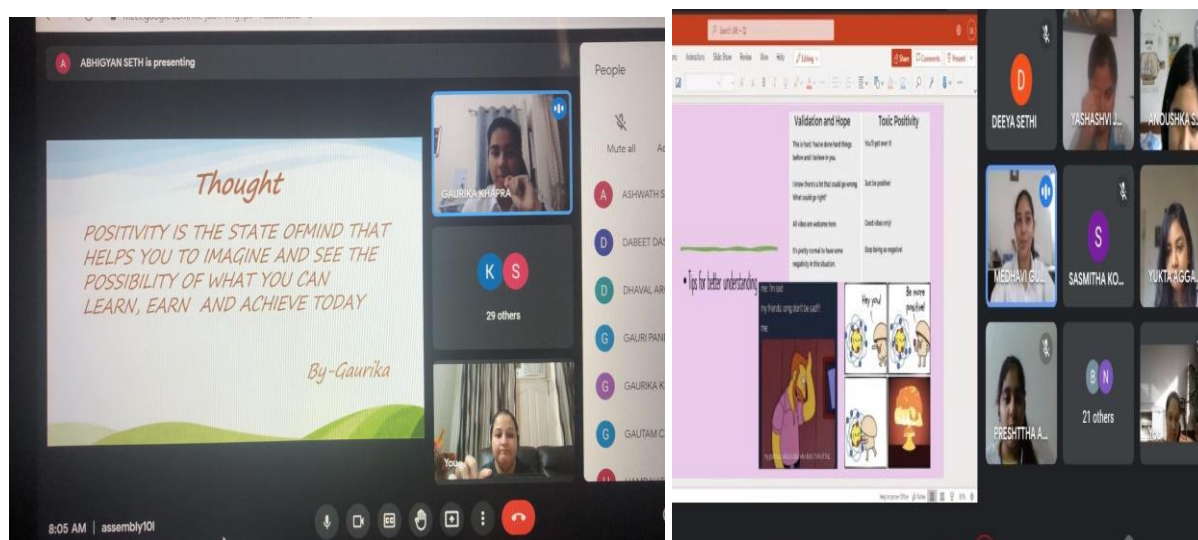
A ABHIGYAN SETH is presenting

Thought

POSITIVITY IS THE STATE OFMIND THAT HELPS YOU TO IMAGINE AND SEE THE POSSIBILITY OF WHAT YOU CAN LEARN, EARN AND ACHIEVE TODAY

By-Gaurika

GAURIKA KHAPRA

K S

29 others

You

People

Mute all

A ASHWATH S

D DABEET DAS

D DHAVAL AR

G GAURI PANI

G GAURIKA K

G GAUTAM C

8:05 AM | assembly10I

Search (Alt + Q)

Animations Slide Show Review View Help Editing

Share Comments Present

| Validation and Hope | Toxic Positivity |
|---|---|
| This is hard. You've done hard things before and I believe in you. | You'll get over it |
| I know there's a lot that could go wrong. What could go right? | Just be positive! |
| All vibes are welcome here | Good vibes only! |
| It's pretty normal to have some negativity in this situation. | Stop being so negative! |

• Tips for better understanding

me: i'm sad
my friends: u shouldn't be sad!!
me:

Hey you!

Be more positive!

D DEEYA SETHI

YASHASVI ...

ANOUSHKA S...

MEDHAVI G...

S SASMITHA KO...

YUKTA AGGA...

PRESHTTHA A...

B N 21 others

You